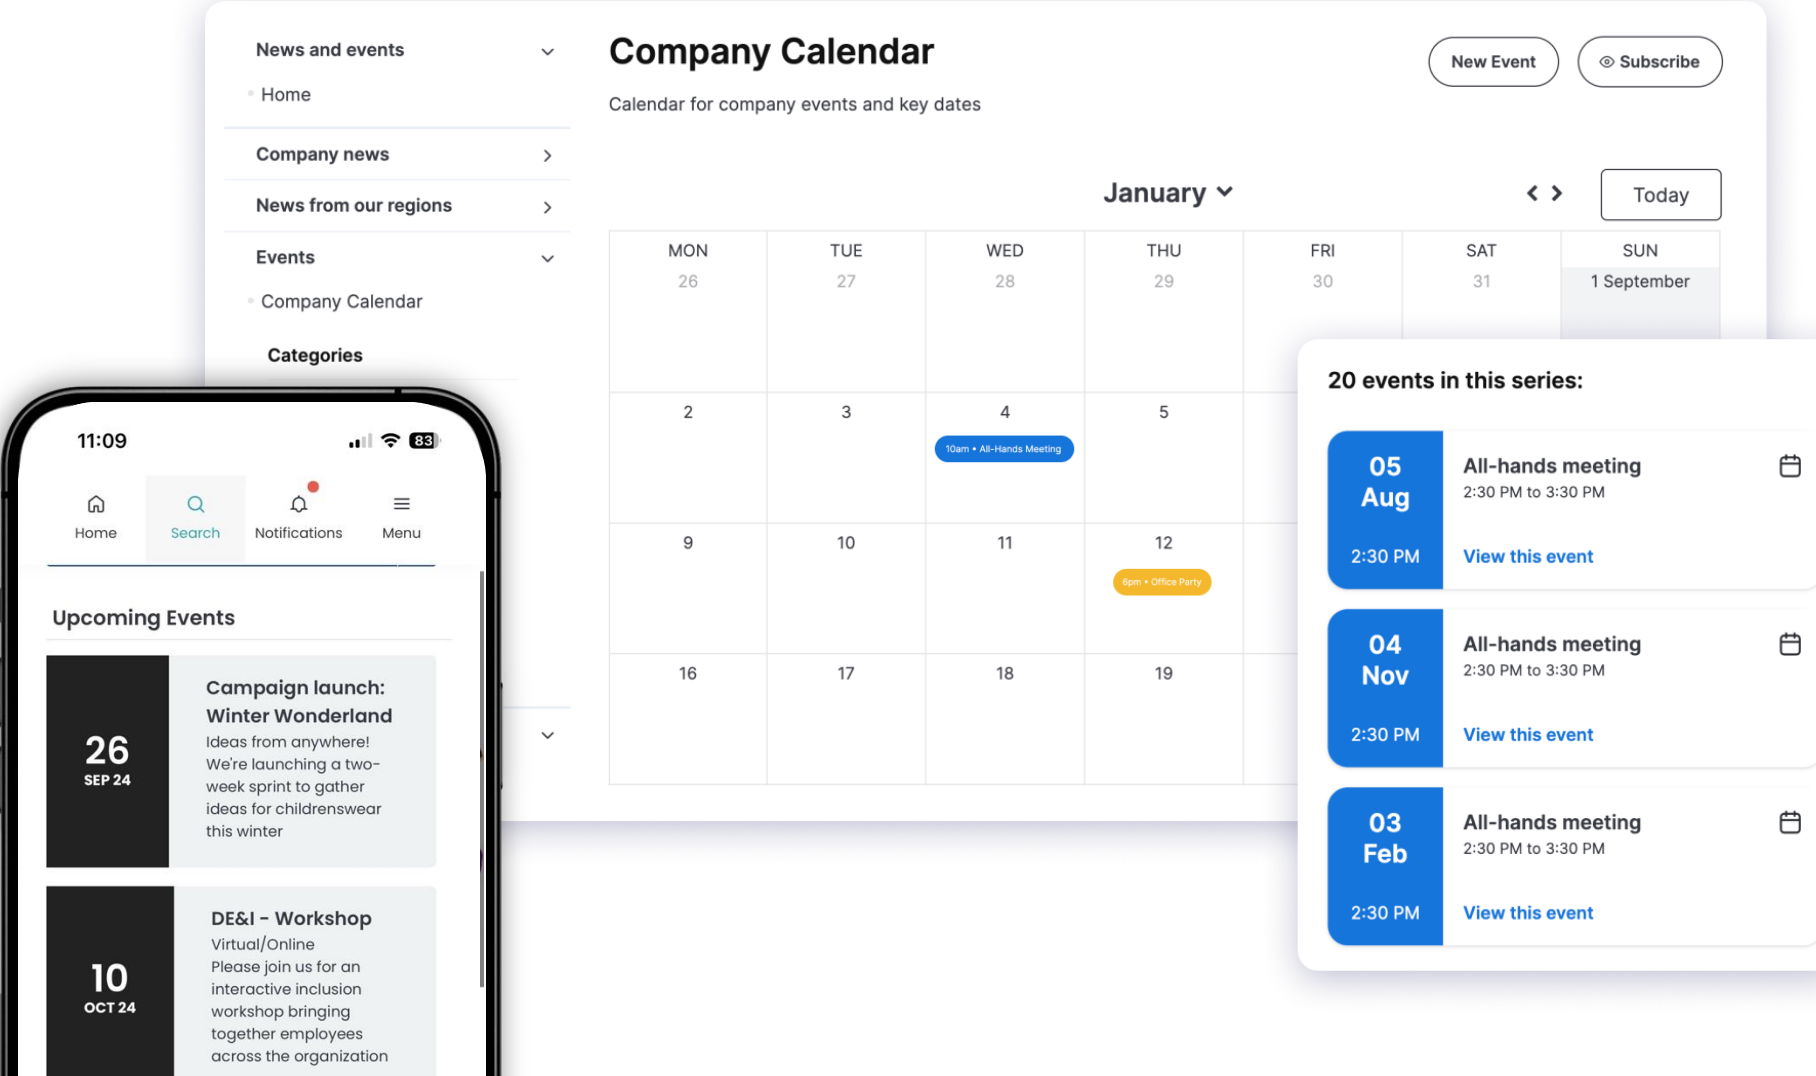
News and events
Home
Company news
News from our regions
Events
Company Calendar
Categories

Company Calendar
New Event
Subscribe
Calendar for company events and key dates

January
Today

| MON | TUE | WED | THU | FRI | SAT | SUN |
|---|---|---|---|---|---|---|
| 26 | 27 | 28 | 29 | 30 | 31 | 1 September |
| 2 | 3 | 4 10am • All-Hands Meeting | 5 | | | |
| 9 | 10 | 11 | 12 6pm • Office Party | | | |
| 16 | 17 | 18 | 19 | | | |

20 events in this series:

05 Aug 2:30 PM
All-hands meeting
2:30 PM to 3:30 PM
View this event

04 Nov 2:30 PM
All-hands meeting
2:30 PM to 3:30 PM
View this event

03 Feb 2:30 PM
All-hands meeting
2:30 PM to 3:30 PM
View this event

11:09
83
Home
Search
Notifications
Menu

Upcoming Events

26 SEP 24
Campaign launch: Winter Wonderland
Ideas from anywhere! We're launching a two-week sprint to gather ideas for childrenswear this winter

10 OCT 24
DE&I - Workshop
Virtual/Online
Please join us for an interactive inclusion workshop bringing together employees across the organization